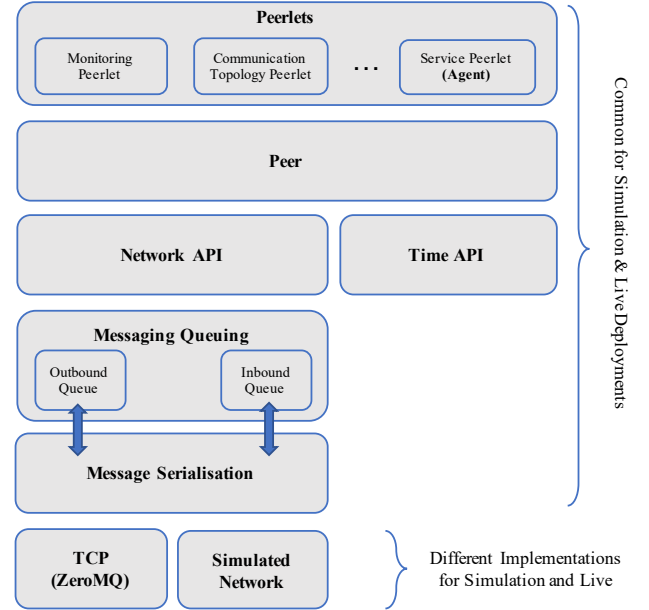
Peerlets

Monitoring Peerlet

Communication Topology Peerlet

...

Service Peerlet (Agent)

Peer

Network API

Time API

Messaging Queuing

Outbound Queue

Inbound Queue

Message Serialisation

TCP (ZeroMQ)

Simulated Network

Common for Simulation & Live Deployments

Different Implementations for Simulation and Live